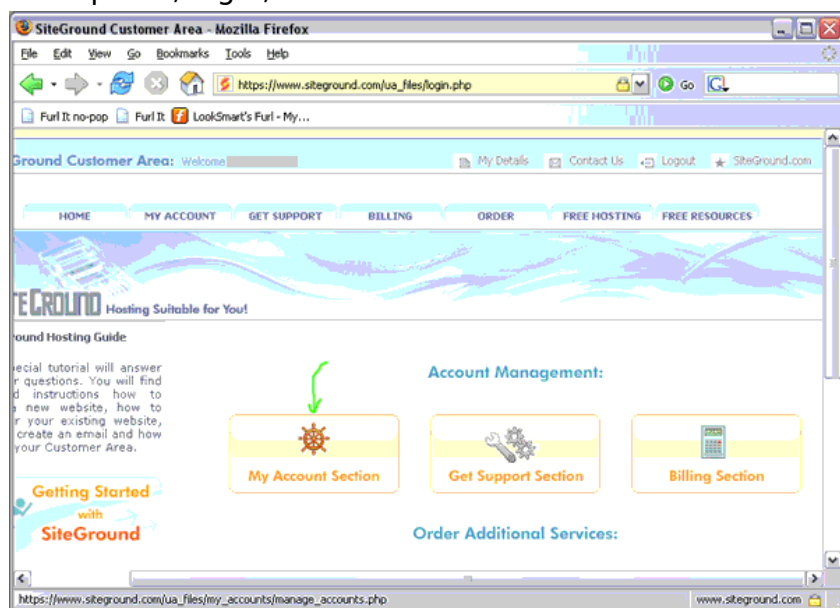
SiteGround Customer Area - Mozilla Firefox

File Edit View Go Bookmarks Tools Help

https://www.siteground.com/ua_files/login.php

Go

Furl It no-pop Furl It LookSmart's Furl - My...

Ground Customer Area: Welcome

My Details Contact Us Logout SiteGround.com

HOME MY ACCOUNT GET SUPPORT BILLING ORDER FREE HOSTING FREE RESOURCES

TEGROUND Hosting Suitable for You!

round Hosting Guide

ecial tutorial will answer r questions. You will find d instructions how to new website, how to r your existing website, create an email and how your Customer Area.

Getting Started with SiteGround

Account Management:

My Account Section

Get Support Section

Billing Section

Order Additional Services:

https://www.siteground.com/ua_files/my_accounts/manage_accounts.php

www.siteground.com